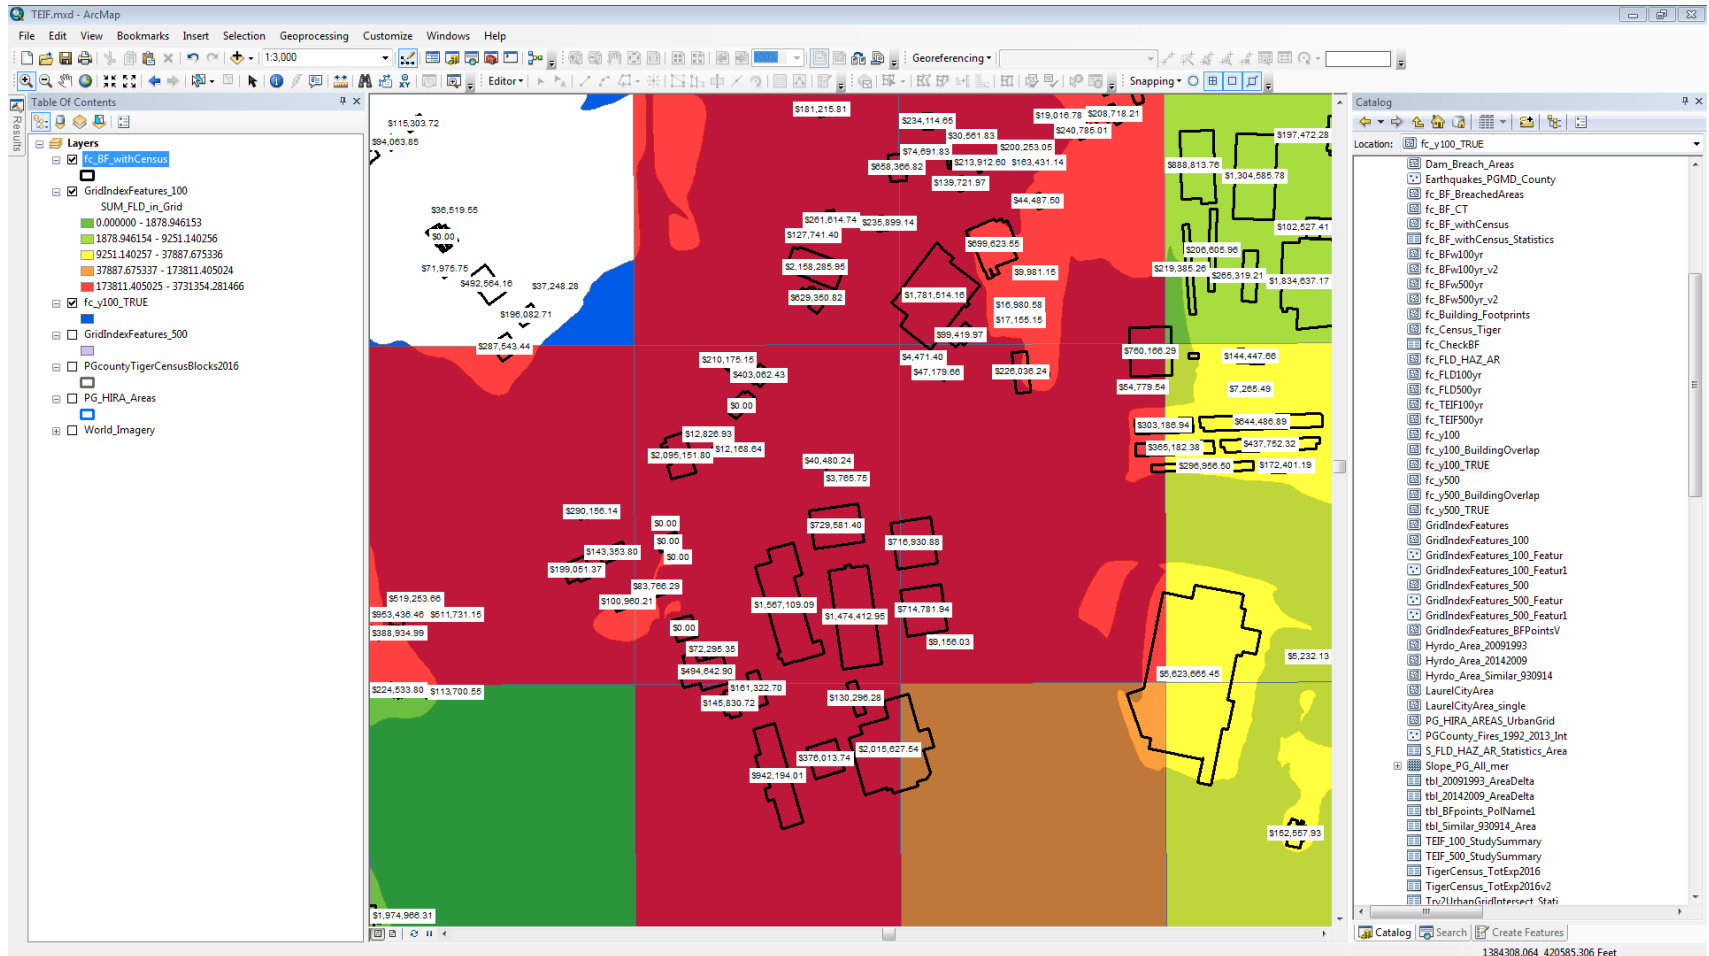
TEIF.mxd - ArcMap

File Edit View Bookmarks Insert Selection Geoprocessing Customize Windows Help

1:3,000

Georeferencing

Editor

Snapping

Table Of Contents

Layers
fc_BF_withCensus
GridIndexFeatures_100
SUM_FLD_in_Grid
0.000000 - 1878.946153
1878.946154 - 9251.140256
9251.140257 - 37887.675336
37887.675337 - 173811.405024
173811.405025 - 3731354.281466
fc_y100_TRUE
GridIndexFeatures_500
PGcountyTigerCensusBlocks2016
PG_HIRA_Areas
World_Imagery

$115,303.72
$94,063.85
$36,519.55
$0.00
$71,975.75
$492,564.16
$37,248.28
$196,082.71
$287,543.44
$181,215.81
$234,114.65
$30,561.83
$19,016.78
$208,718.21
$240,785.01
$74,691.83
$200,253.05
$658,366.82
$213,912.60
$163,431.14
$139,721.97
$44,487.50
$261,614.74
$235,899.14
$127,741.40
$699,623.55
$2,158,285.95
$9,981.15
$1,781,514.16
$629,350.82
$16,980.58
$17,155.15
$99,419.97
$197,472.28
$888,813.76
$1,304,585.78
$102,627.41
$206,605.96
$219,385.26
$265,319.21
$1,834,637.17
$760,166.29
$144,447.66
$54,779.54
$7,266.49
$210,175.15
$403,062.43
$4,471.40
$47,179.66
$226,036.24
$0.00
$12,826.93
$2,095,151.80
$12,168.64
$40,480.24
$3,765.75
$303,186.94
$644,486.89
$365,182.38
$437,752.32
$296,956.50
$172,401.19
$290,156.14
$0.00
$0.00
$0.00
$729,581.40
$716,930.88
$143,353.80
$199,051.37
$83,766.29
$100,960.21
$1,567,109.09
$1,474,412.95
$714,781.94
$519,253.66
$953,436.46
$511,731.15
$388,934.99
$0.00
$9,156.03
$72,295.35
$494,642.90
$161,322.70
$145,830.72
$130,296.28
$224,533.80
$113,700.55
$5,623,665.45
$5,232.13
$376,013.74
$2,015,627.54
$942,194.01
$152,557.93
$1,974,966.31

Catalog
Location: fc_y100_TRUE
Dam_Breach_Areas
Earthquakes_PGMD_County
fc_BF_BreachedAreas
fc_BF_CT
fc_BF_withCensus
fc_BF_withCensus_Statistics
fc_BFw100yr
fc_BFw100yr_v2
fc_BFw500yr
fc_BFw500yr_v2
fc_Building_Footprints
fc_Census_Tiger
fc_CheckBF
fc_FLD_HAZ_AR
fc_FLD100yr
fc_FLD500yr
fc_TEIF100yr
fc_TEIF500yr
fc_y100
fc_y100_BuildingOverlap
fc_y100_TRUE
fc_y500
fc_y500_BuildingOverlap
fc_y500_TRUE
GridIndexFeatures
GridIndexFeatures_100
GridIndexFeatures_100_Featur
GridIndexFeatures_100_Featur1
GridIndexFeatures_500
GridIndexFeatures_500_Featur
GridIndexFeatures_500_Featur1
GridIndexFeatures_BFPointsV
Hyrdo_Area_20091993
Hyrdo_Area_20142009
Hyrdo_Area_Similar_930914
LaurelCityArea
LaurelCityArea_single
PG_HIRA_AREAS_UrbanGrid
PGCounty_Fires_1992_2013_Int
S_FLD_HAZ_AR_Statistics_Area
Slope_PG_All_mer
tbl_20091993_AreaDelta
tbl_20142009_AreaDelta
tbl_BFpoints_PolName1
tbl_Similar_930914_Area
TEIF_100_StudySummary
TEIF_500_StudySummary
TigerCensus_TotExp2016
TigerCensus_TotExp2016v2
Try2UrbanGridIntersect_Stati

Catalog Search Create Features

1384308.064 420585.306 Feet